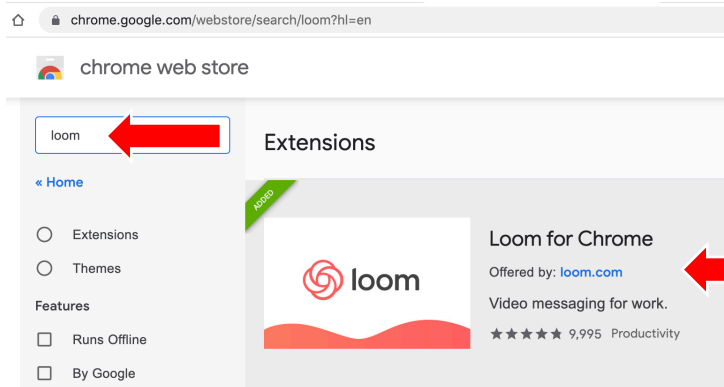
chrome.google.com/webstore/search/loom?hl=en

chrome web store

loom

« Home

Extensions

Themes

Features

Runs Offline

By Google

Extensions

ADDED

loom

Loom for Chrome

Offered by: loom.com

Video messaging for work.

★★★★★ 9,995 Productivity